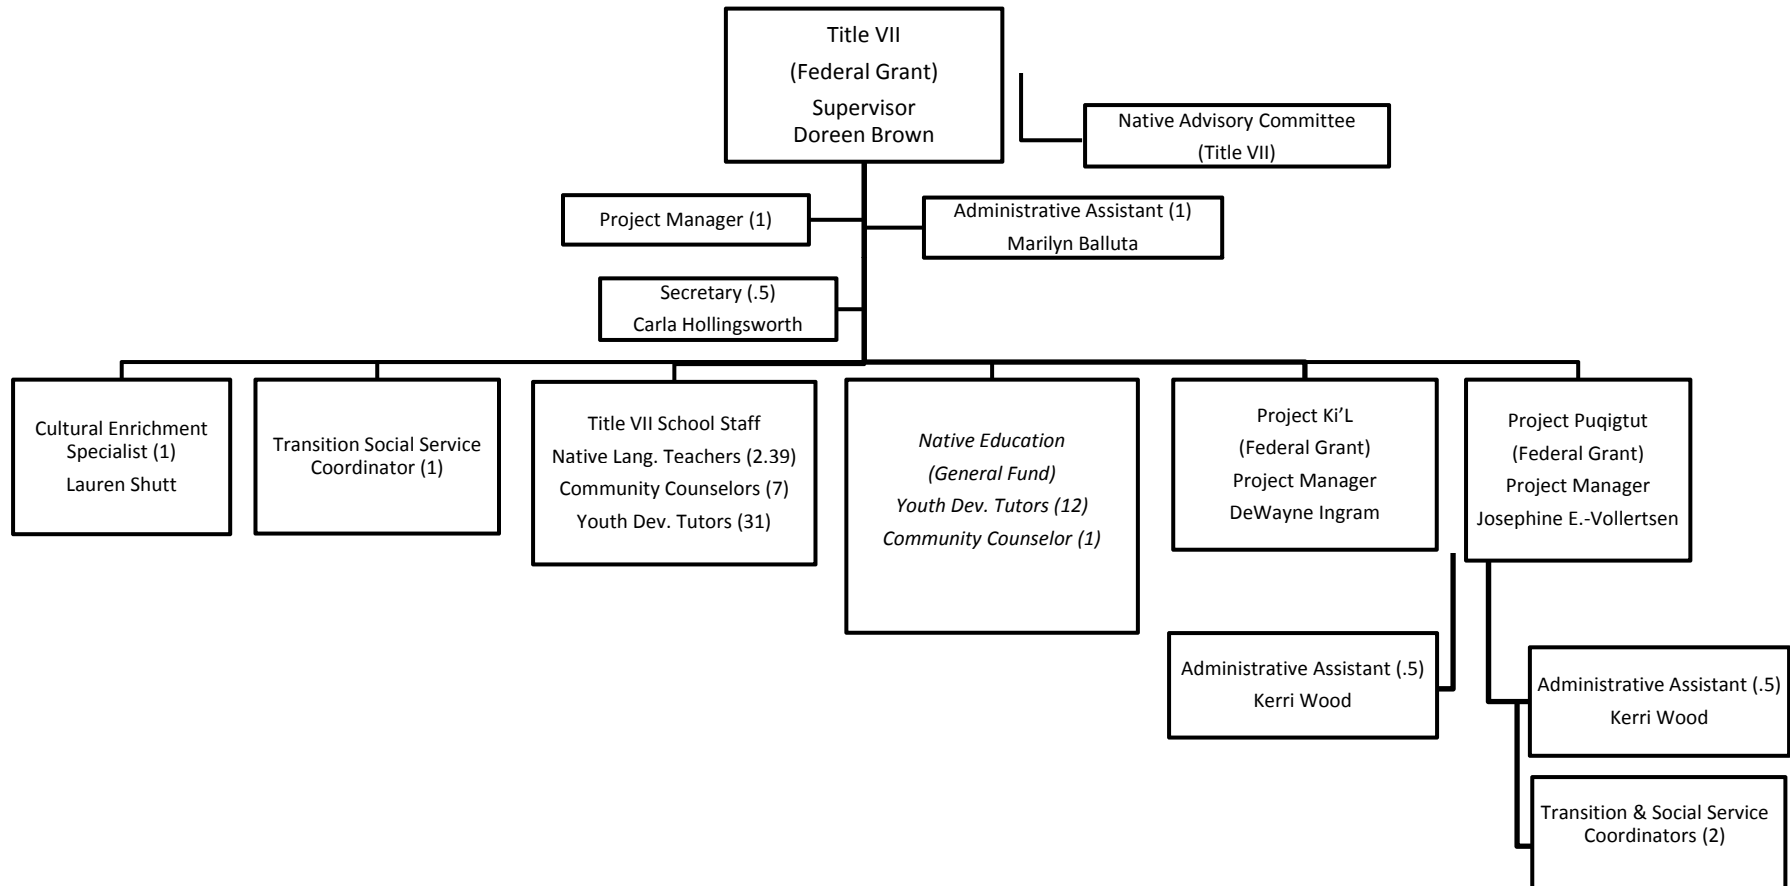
Title VII
(Federal Grant)
Supervisor
Doreen Brown

Native Advisory Committee
(Title VII)

Project Manager (1)

Administrative Assistant (1)
Marilyn Balluta

Secretary (.5)
Carla Hollingsworth

Cultural Enrichment Specialist (1)
Lauren Shutt

Transition Social Service Coordinator (1)

Title VII School Staff
Native Lang. Teachers (2.39)
Community Counselors (7)
Youth Dev. Tutors (31)

*Native Education*
*(General Fund)*
*Youth Dev. Tutors (12)*
*Community Counselor (1)*

Project Ki'L
(Federal Grant)
Project Manager
DeWayne Ingram

Project Puqigtut
(Federal Grant)
Project Manager
Josephine E.-Vollertsen

Administrative Assistant (.5)
Kerri Wood

Administrative Assistant (.5)
Kerri Wood

Transition & Social Service Coordinators (2)